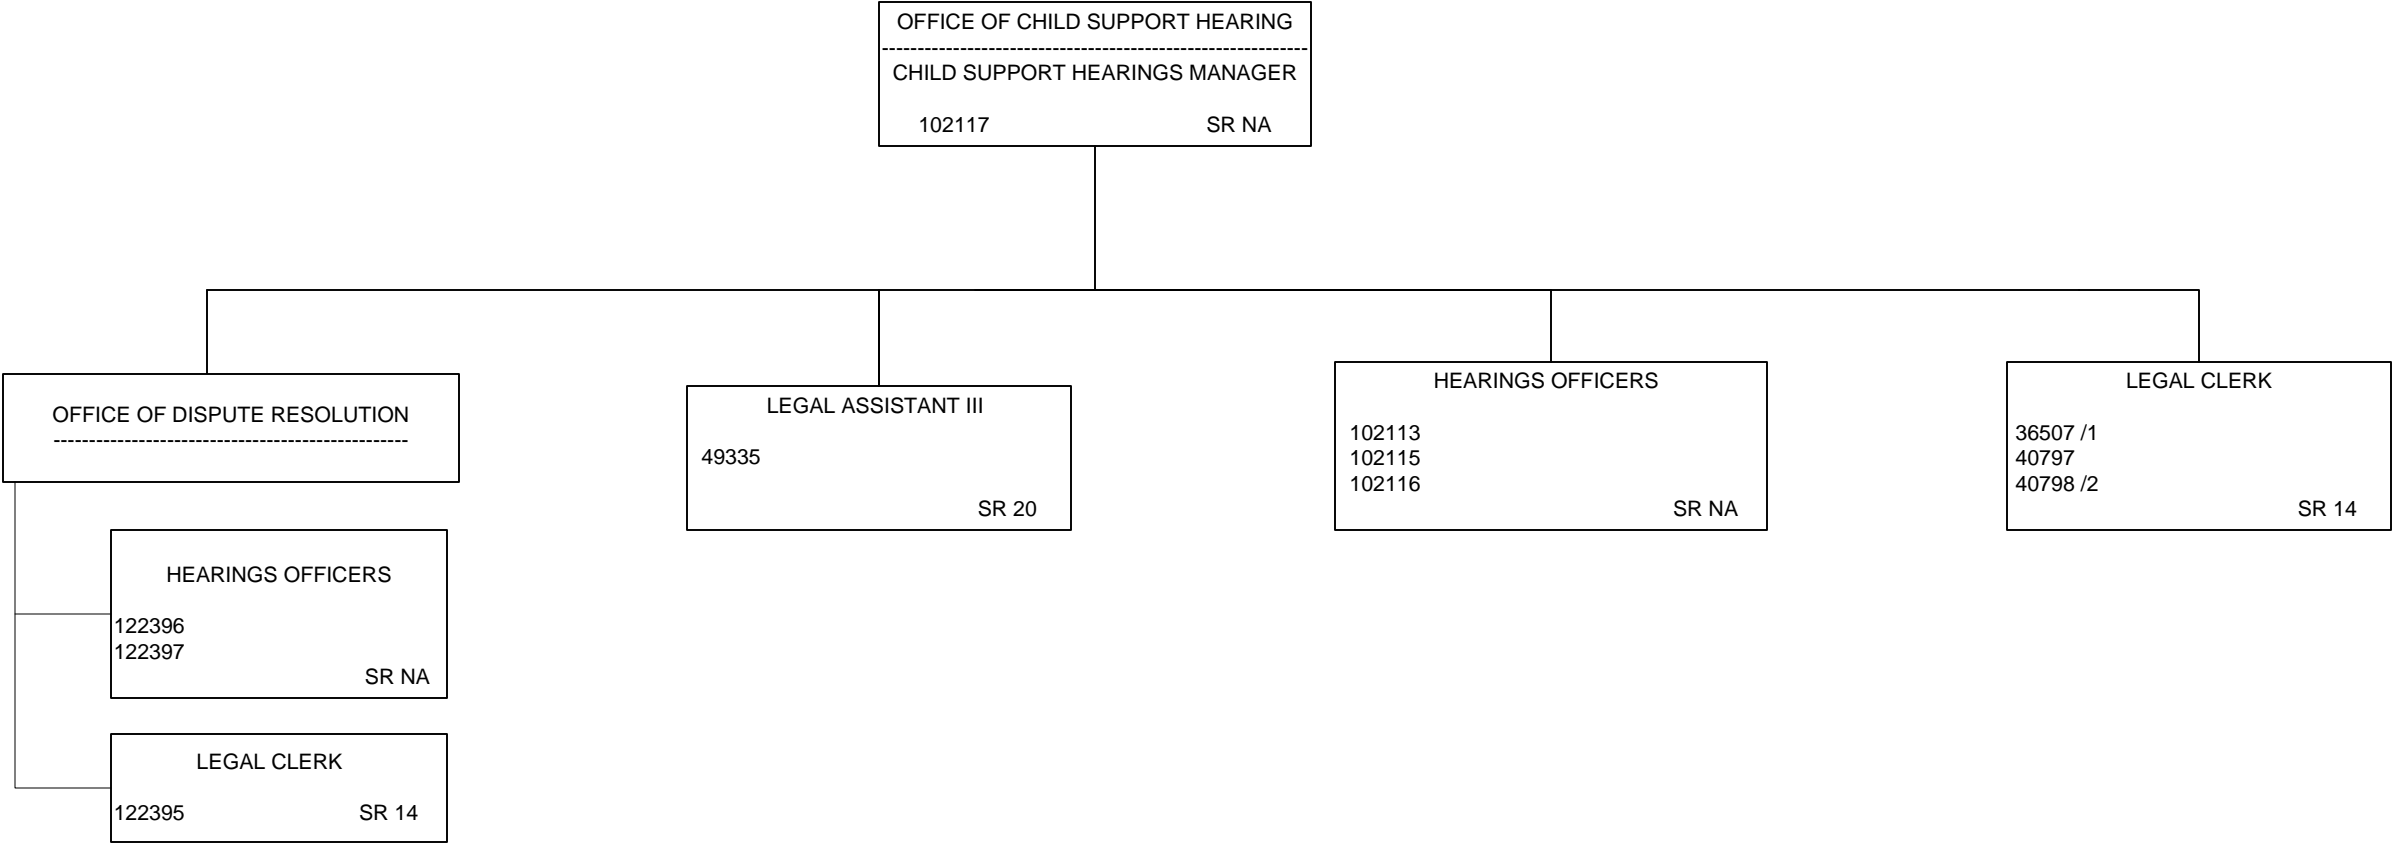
OFFICE OF CHILD SUPPORT HEARING

CHILD SUPPORT HEARINGS MANAGER

102117 SR NA

OFFICE OF DISPUTE RESOLUTION

HEARINGS OFFICERS

122396
122397
SR NA

LEGAL CLERK

122395 SR 14

LEGAL ASSISTANT III

49335
SR 20

HEARINGS OFFICERS

102113
102115
102116
SR NA

LEGAL CLERK

36507 /1
40797
40798 /2
SR 14